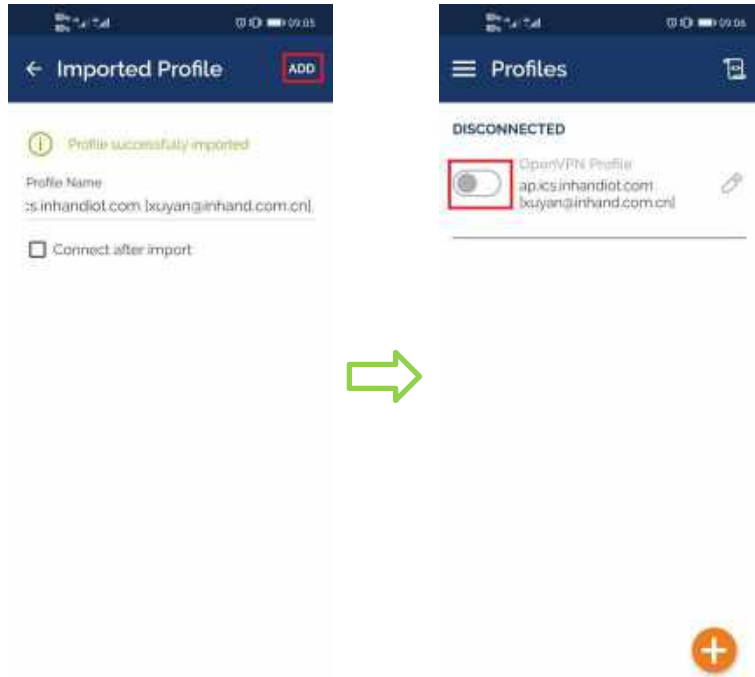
09:05

Imported Profile

ADD

Profile successfully imported

Profile Name

:s.inhandiot.com [xuyan@inhand.com.cn]

Connect after import

09:05

Profiles

DISCONNECTED

OpenVPN Profile

ap.ics.inhandiot.com [xuyan@inhand.com.cn]